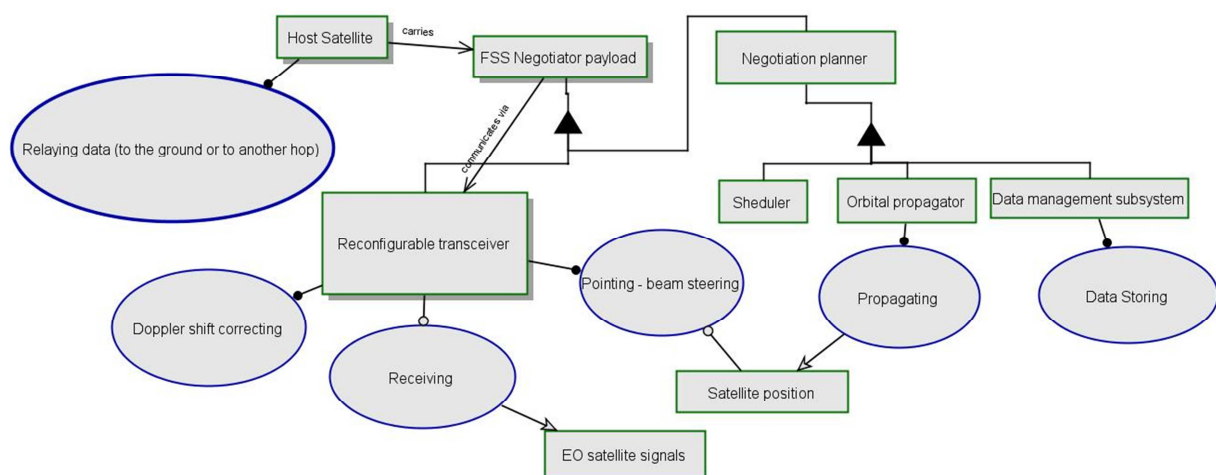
Host Satellite

carries

FSS Negotiator payload

Negotiation planner

Relaying data (to the ground or to another hop)

communicates via

Sheduler

Orbital propagator

Data management subsystem

Reconfigurable transceiver

Pointing - beam steering

Propagating

Data Storing

Doppler shift correcting

Receiving

Satellite position

EO satellite signals